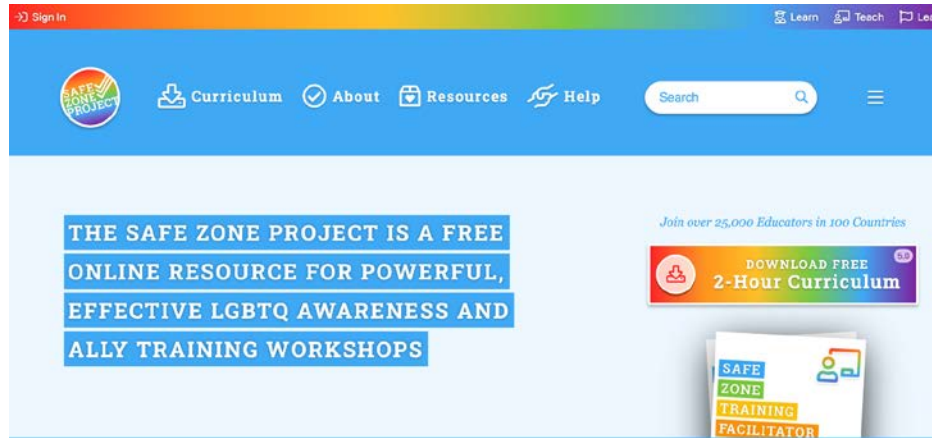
Sign In

Learn Teach Le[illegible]

SAFE ZONE PROJECT

Curriculum About Resources Help

Search

THE SAFE ZONE PROJECT IS A FREE ONLINE RESOURCE FOR POWERFUL, EFFECTIVE LGBTQ AWARENESS AND ALLY TRAINING WORKSHOPS

Join over 25,000 Educators in 100 Countries

DOWNLOAD FREE 2-Hour Curriculum 5.0

SAFE ZONE TRAINING FACILITATOR